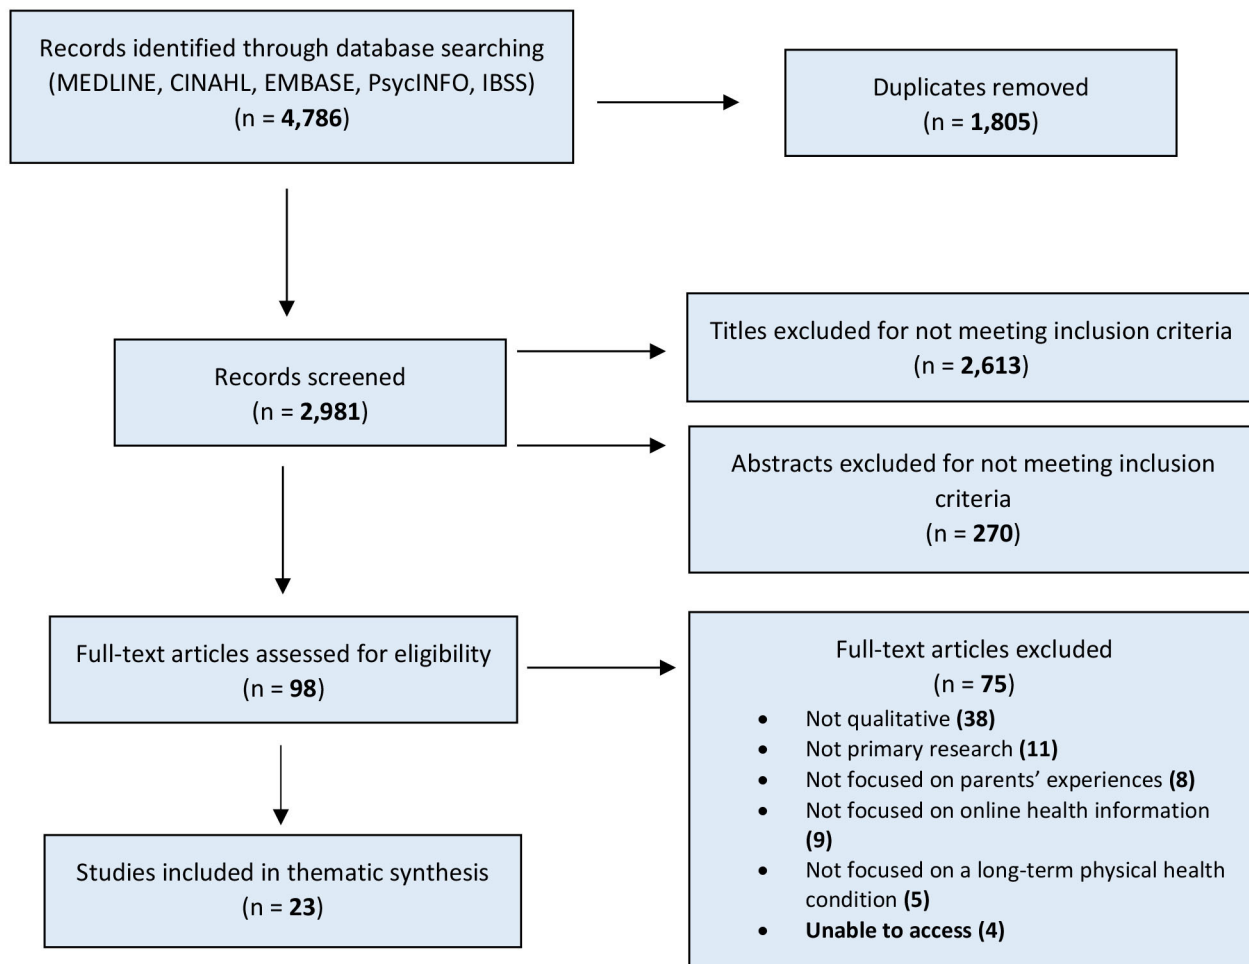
Records identified through database searching (MEDLINE, CINAHL, EMBASE, PsycINFO, IBSS) (n = **4,786**)

Duplicates removed (n = **1,805**)

Records screened (n = **2,981**)

Titles excluded for not meeting inclusion criteria (n = **2,613**)

Abstracts excluded for not meeting inclusion criteria (n = **270**)

Full-text articles assessed for eligibility (n = **98**)

Full-text articles excluded (n = **75**)

- Not qualitative **(38)**
- Not primary research **(11)**
- Not focused on parents' experiences **(8)**
- Not focused on online health information **(9)**
- Not focused on a long-term physical health condition **(5)**
- **Unable to access (4)**

Studies included in thematic synthesis (n = **23**)